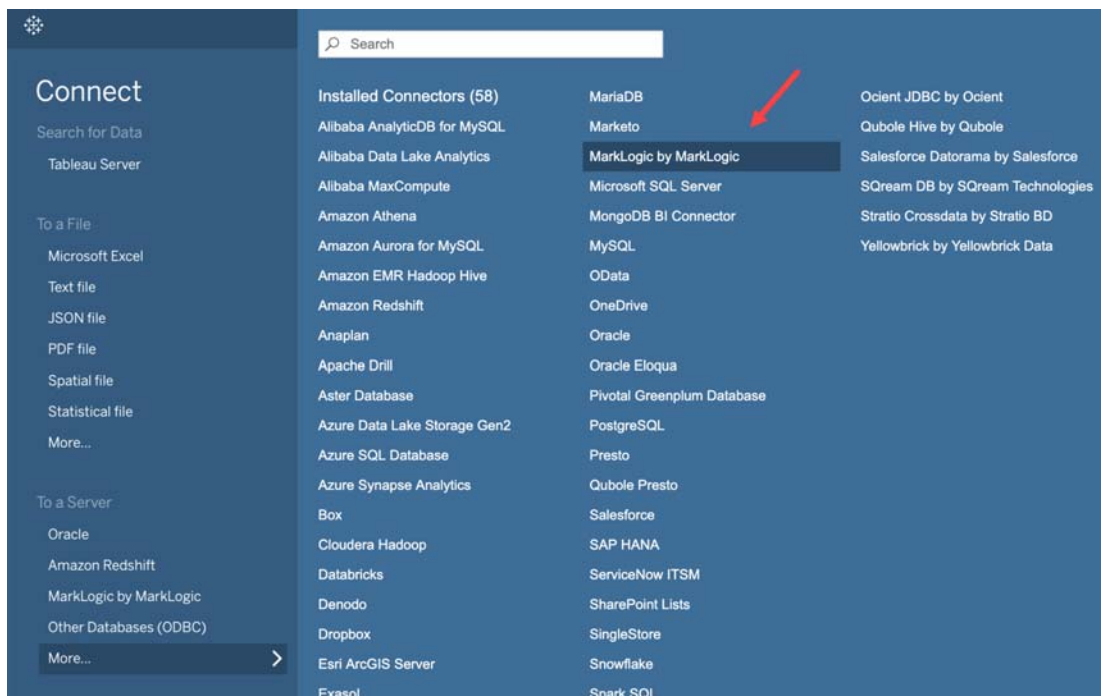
Connect

Search for Data

Tableau Server

To a File

Microsoft Excel

Text file

JSON file

PDF file

Spatial file

Statistical file

More...

To a Server

Oracle

Amazon Redshift

MarkLogic by MarkLogic

Other Databases (ODBC)

More...

Search

Installed Connectors (58)

Alibaba AnalyticDB for MySQL

Alibaba Data Lake Analytics

Alibaba MaxCompute

Amazon Athena

Amazon Aurora for MySQL

Amazon EMR Hadoop Hive

Amazon Redshift

Anaplan

Apache Drill

Aster Database

Azure Data Lake Storage Gen2

Azure SQL Database

Azure Synapse Analytics

Box

Cloudera Hadoop

Databricks

Denodo

Dropbox

Esri ArcGIS Server

Exasol

MariaDB

Marketo

MarkLogic by MarkLogic

Microsoft SQL Server

MongoDB BI Connector

MySQL

OData

OneDrive

Oracle

Oracle Eloqua

Pivotal Greenplum Database

PostgreSQL

Presto

Qubole Presto

Salesforce

SAP HANA

ServiceNow ITSM

SharePoint Lists

SingleStore

Snowflake

Spark SQL

Ocient JDBC by Ocient

Qubole Hive by Qubole

Salesforce Datorama by Salesforce

SQream DB by SQream Technologies

Stratio Crossdata by Stratio BD

Yellowbrick by Yellowbrick Data